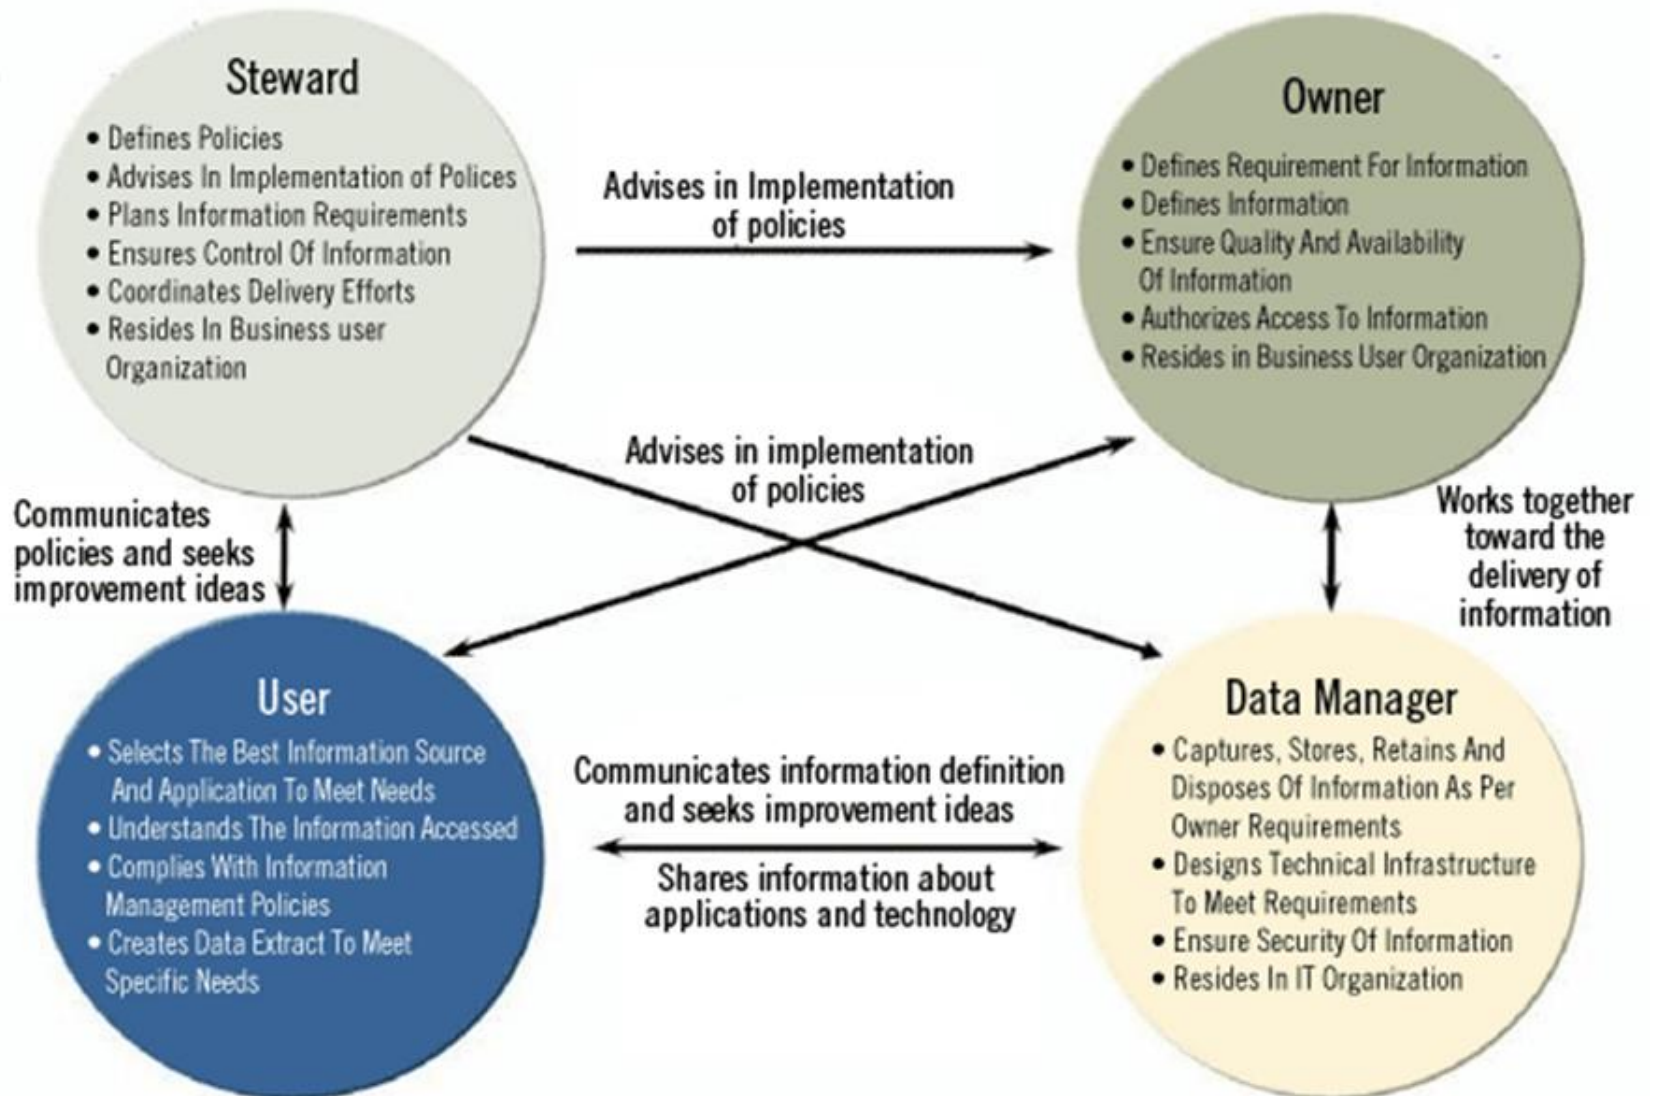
Steward
• Defines Policies
• Advises In Implementation of Polices
• Plans Information Requirements
• Ensures Control Of Information
• Coordinates Delivery Efforts
• Resides In Business user Organization

Advises in Implementation of policies

Owner
• Defines Requirement For Information
• Defines Information
• Ensure Quality And Availability Of Information
• Authorizes Access To Information
• Resides in Business User Organization

Advises in implementation of policies

Communicates policies and seeks improvement ideas

Works together toward the delivery of information

User
• Selects The Best Information Source And Application To Meet Needs
• Understands The Information Accessed
• Complies With Information Management Policies
• Creates Data Extract To Meet Specific Needs

Communicates information definition and seeks improvement ideas

Shares information about applications and technology

Data Manager
• Captures, Stores, Retains And Disposes Of Information As Per Owner Requirements
• Designs Technical Infrastructure To Meet Requirements
• Ensure Security Of Information
• Resides In IT Organization